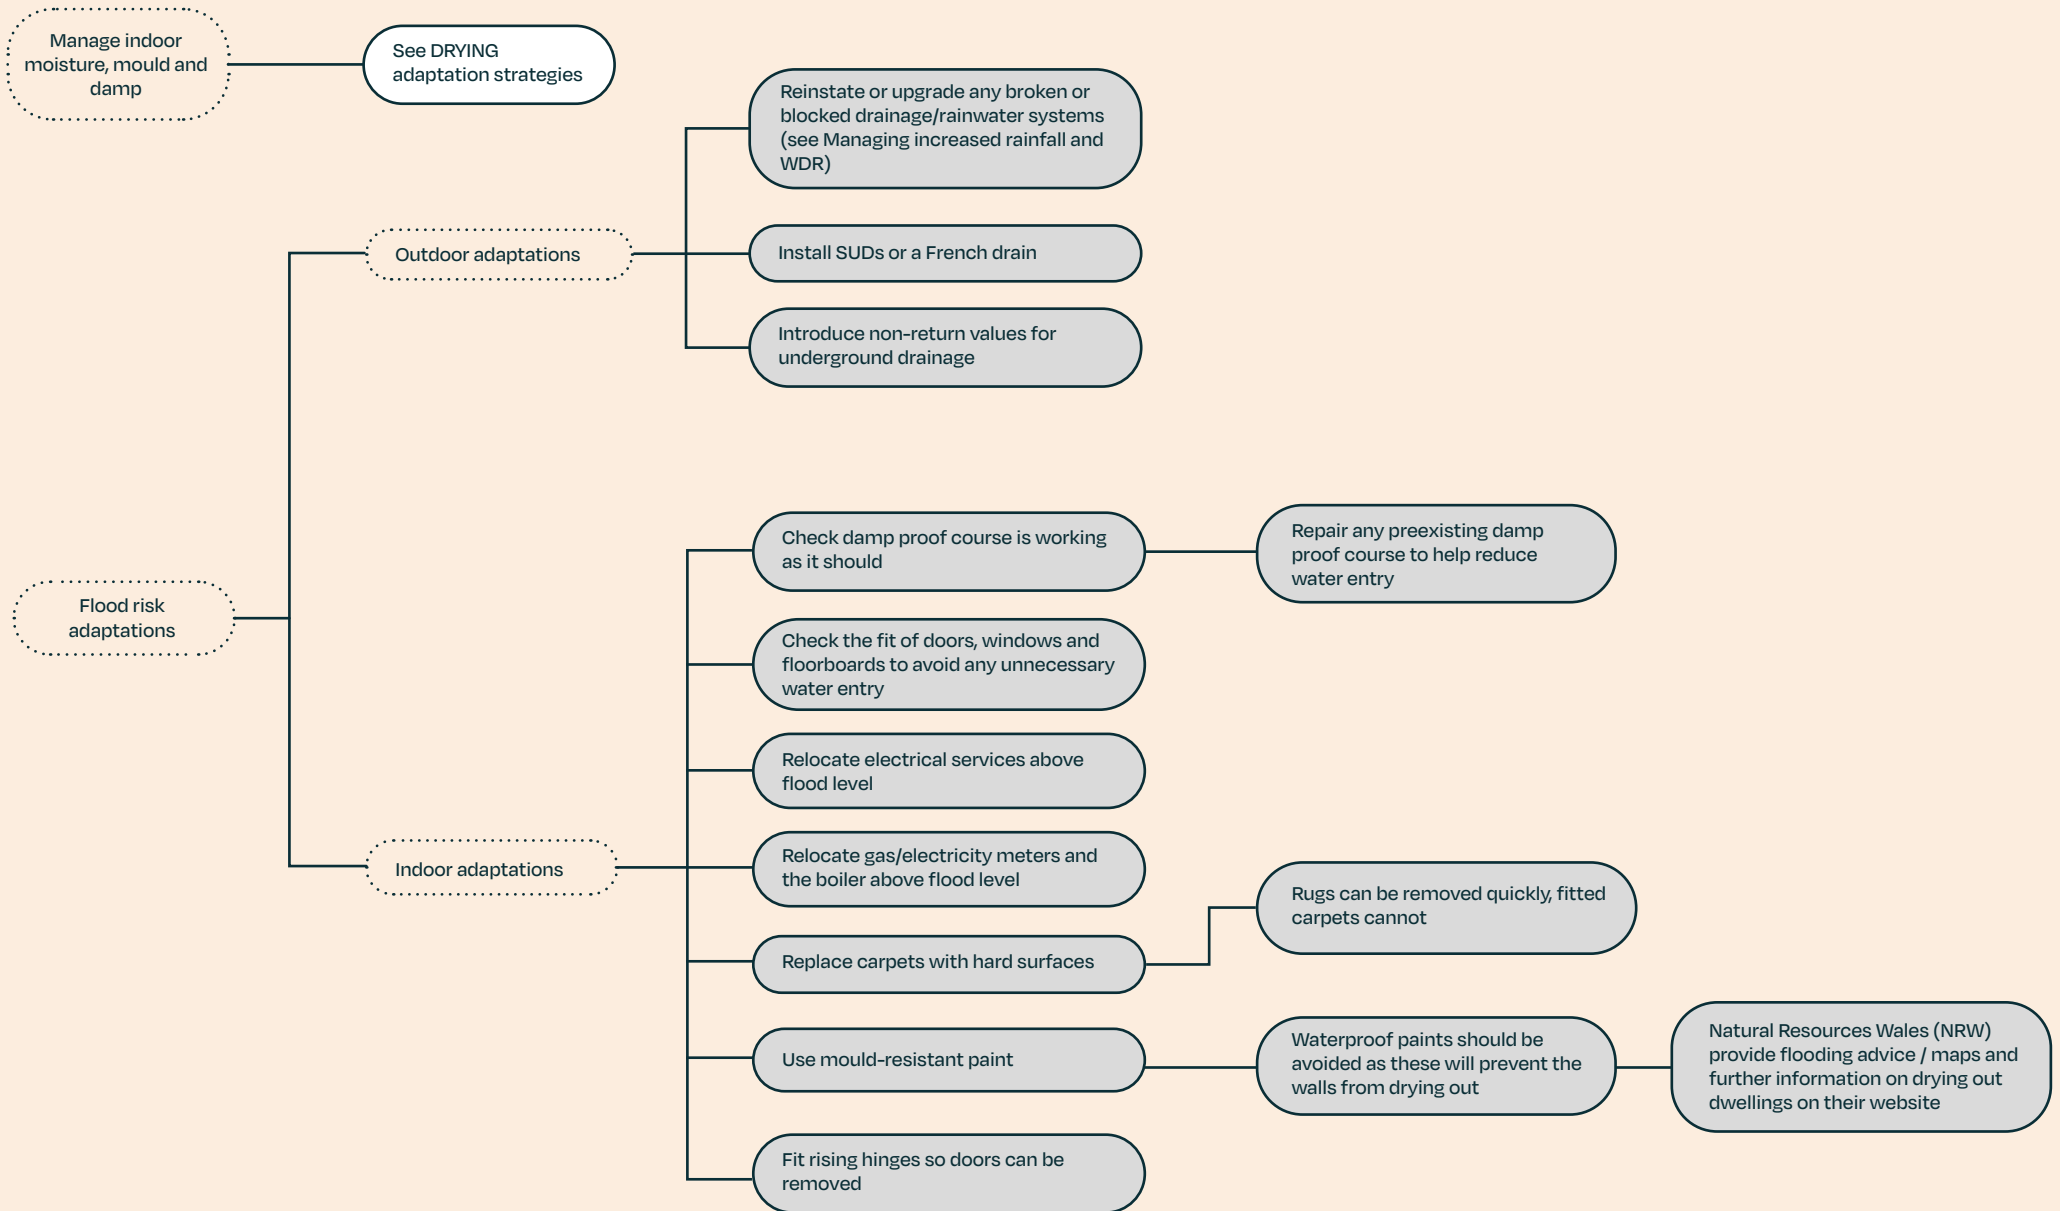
Manage indoor moisture, mould and damp

See DRYING adaptation strategies

Flood risk adaptations

Outdoor adaptations

Reinstate or upgrade any broken or blocked drainage/rainwater systems (see Managing increased rainfall and WDR)

Install SUDs or a French drain

Introduce non-return values for underground drainage

Indoor adaptations

Check damp proof course is working as it should

Repair any preexisting damp proof course to help reduce water entry

Check the fit of doors, windows and floorboards to avoid any unnecessary water entry

Relocate electrical services above flood level

Relocate gas/electricity meters and the boiler above flood level

Replace carpets with hard surfaces

Rugs can be removed quickly, fitted carpets cannot

Use mould-resistant paint

Waterproof paints should be avoided as these will prevent the walls from drying out

Natural Resources Wales (NRW) provide flooding advice / maps and further information on drying out dwellings on their website

Fit rising hinges so doors can be removed